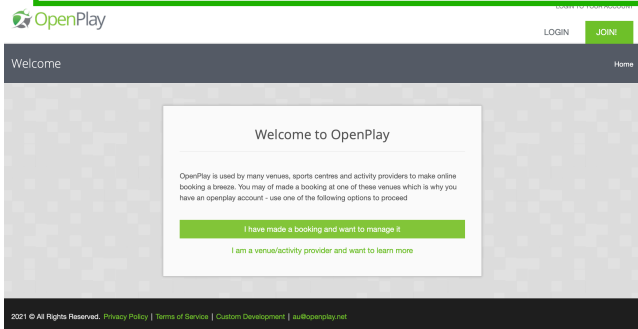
OpenPlay

LOGIN TO YOUR ACCOUNT

LOGIN

JOIN!

Welcome

Home

Welcome to OpenPlay

OpenPlay is used by many venues, sports centres and activity providers to make online booking a breeze. You may of made a booking at one of these venues which is why you have an openplay account - use one of the following options to proceed

I have made a booking and want to manage it

I am a venue/activity provider and want to learn more

2021 © All Rights Reserved. Privacy Policy | Terms of Service | Custom Development | au@openplay.net